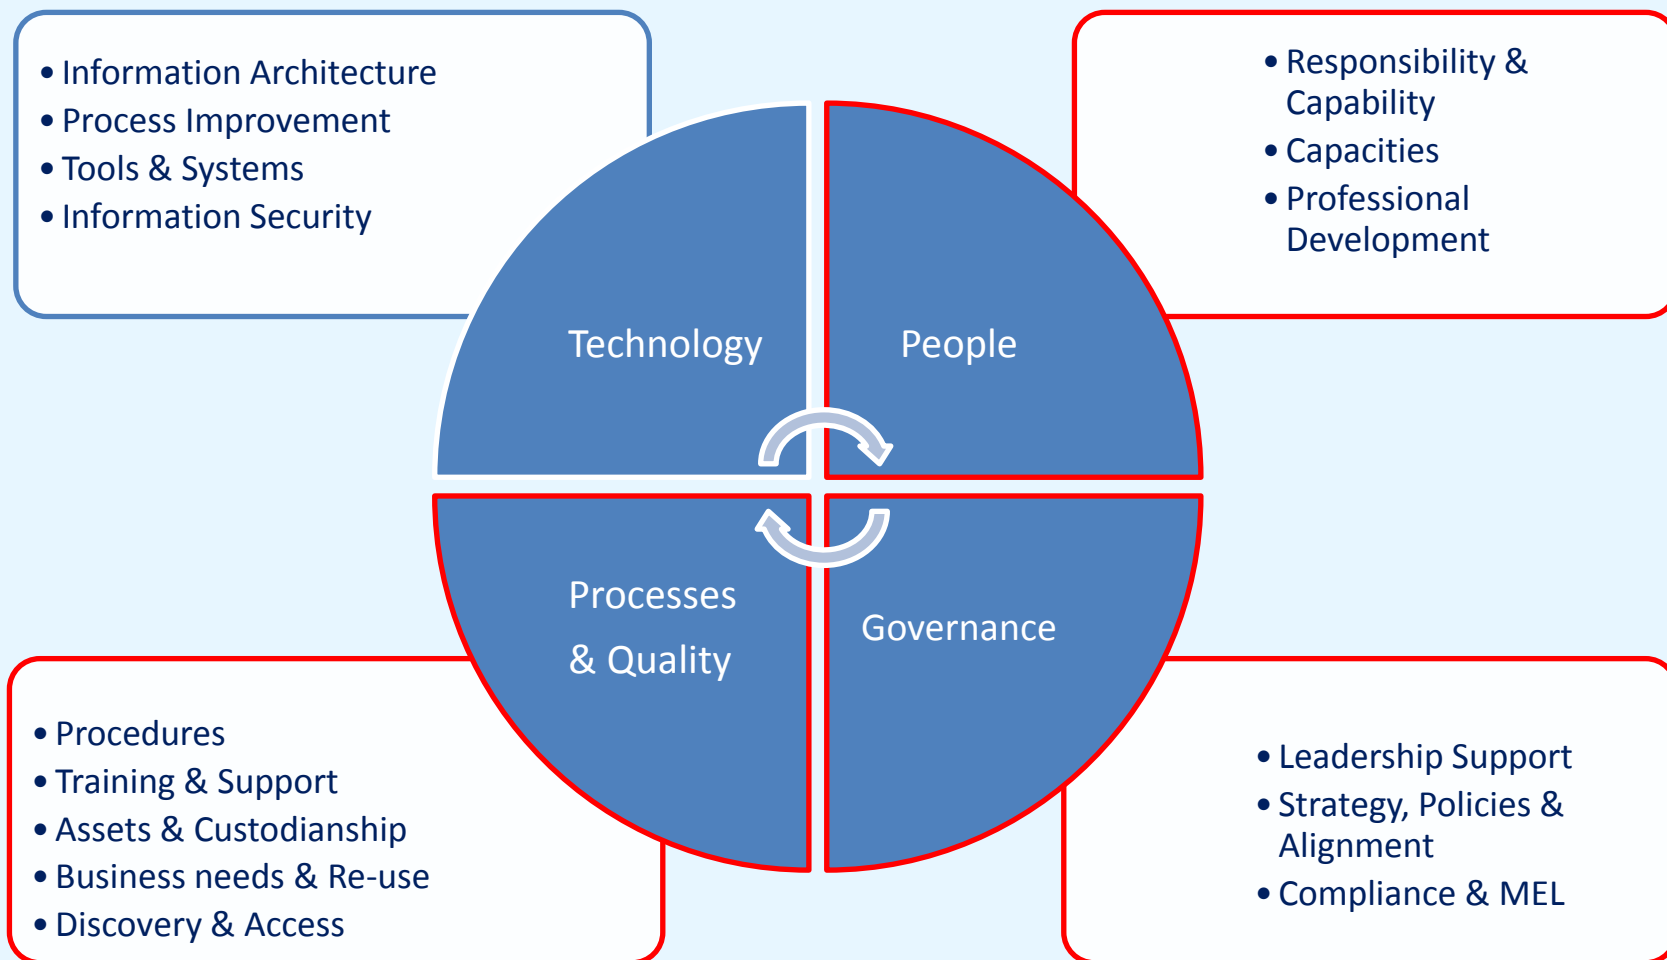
• Information Architecture
• Process Improvement
• Tools & Systems
• Information Security

• Responsibility & Capability
• Capacities
• Professional Development

Technology

People

Processes & Quality

Governance

• Procedures
• Training & Support
• Assets & Custodianship
• Business needs & Re-use
• Discovery & Access

• Leadership Support
• Strategy, Policies & Alignment
• Compliance & MEL